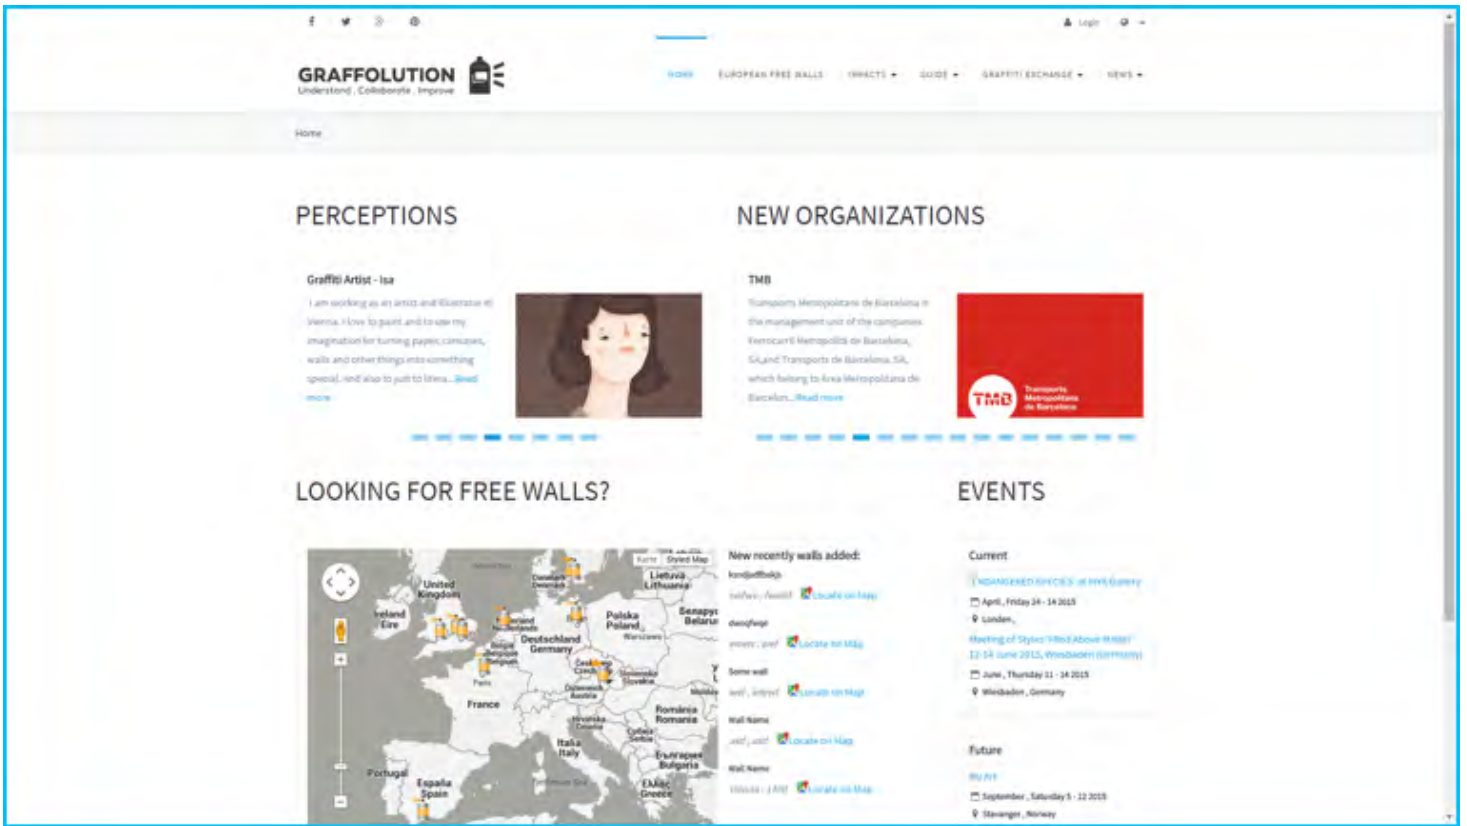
Login

GRAFFOLUTION
Understand . Collaborate . Improve

HOME EUROPEAN FREE WALLS IMPACTS GUIDE GRAFFITI EXCHANGE NEWS

Home

PERCEPTIONS

Graffiti Artist - Isa

I am working as an artist and illustrator in Vienna. I love to paint and to use my imagination for turning paper, canvases, walls and other things into something special, and also to just to litera... Read more

NEW ORGANIZATIONS

TMB

Transports Metropolitans de Barcelona is the management unit of the companies Ferrocarril Metropolità de Barcelona, SA,and Transports de Barcelona, SA, which belong to Àrea Metropolitana de Barcelon... Read more

TMB Transports Metropolitans de Barcelona

LOOKING FOR FREE WALLS?

Karte Styled Map

United Kingdom
Ireland Éire
Danmark
Lietuva Lithuania
Polska Poland
Deutschland Germany
France
Paris
Česká
Österreich Austria
Slovensko Slovakia
Hrvatska Croatia
România Romania
Србија Serbia
Италия Italy
България Bulgaria
Ελλάδα Greece
Portugal
España Spain

New recently walls added:

kordjadfbskjs
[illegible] Locate on Map

dwsqfwqe
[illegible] Locate on Map

Some wall
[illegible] Locate on Map

Wall Name
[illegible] Locate on Map

Wall Name
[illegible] Locate on Map

EVENTS

Current

ENDANGERED SPECIES at HHS Gallery
April, Friday 24 - 14 2015
London ,

Meeting of Styles "Filled Above Mitte" 12-14 June 2015, Wiesbaden (Germany)
June, Thursday 11 - 14 2015
Wiesbaden , Germany

Future

Nu Art
September, Saturday 5 - 12 2015
Stavanger , Norway